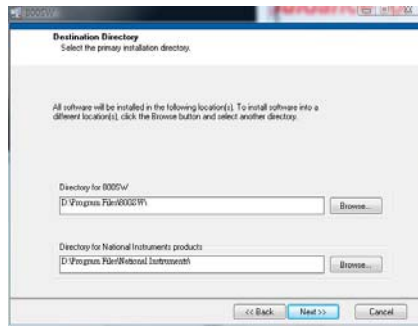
8005W

Destination Directory
Select the primary installation directory.

All software will be installed in the following location(s). To install software into a different location(s), click the Browse button and select another directory.

Directory for 8005W
D:\Program Files\8005W\
Browse...

Directory for National Instruments products
D:\Program Files\National Instruments\
Browse...

<< Back
Next >>
Cancel